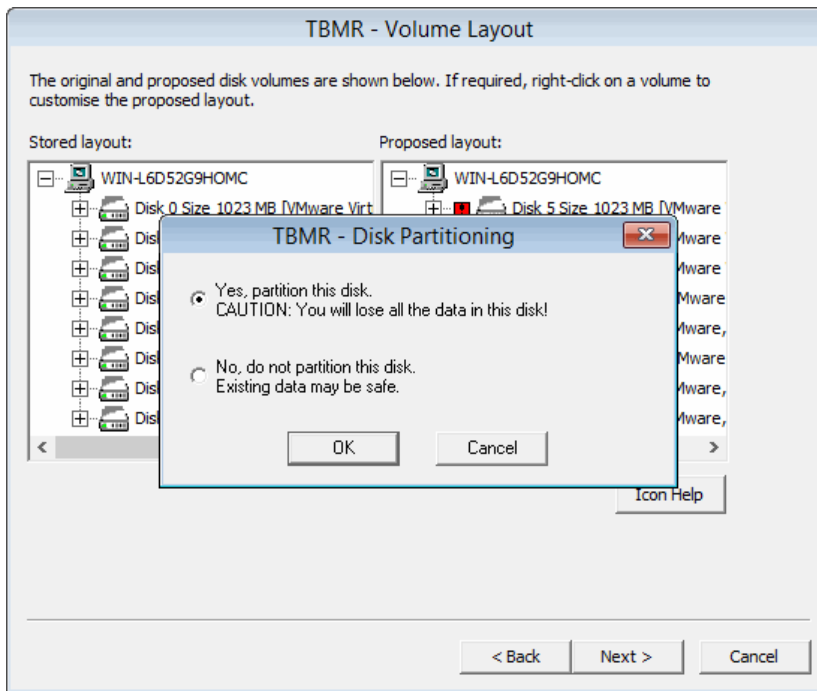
TBMR - Volume Layout

The original and proposed disk volumes are shown below. If required, right-click on a volume to customise the proposed layout.

Stored layout:

WIN-L6D52G9HOMC
Disk 0 Size 1023 MB [VMware Virt
Disl
Disl
Disl
Disl
Disl
Disl
Disl

Proposed layout:

WIN-L6D52G9HOMC
Disk 5 Size 1023 MB [VMware
Mware
Mware
Mware
Mware,
Mware
Mware,
Mware,

TBMR - Disk Partitioning

Yes, partition this disk.
CAUTION: You will lose all the data in this disk!

No, do not partition this disk.
Existing data may be safe.

OK
Cancel

Icon Help

< Back
Next >
Cancel